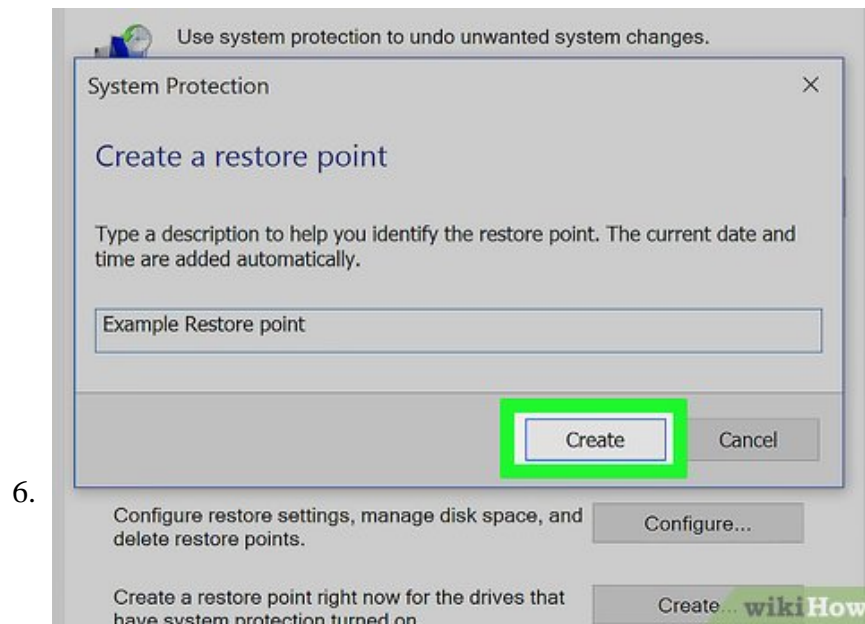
Use system protection to undo unwanted system changes.

System Protection ×

Create a restore point

Type a description to help you identify the restore point. The current date and time are added automatically.

Example Restore point

Create Cancel

6.

Configure restore settings, manage disk space, and delete restore points.

Configure...

Create a restore point right now for the drives that have system protection turned on.

Create... wikiHow